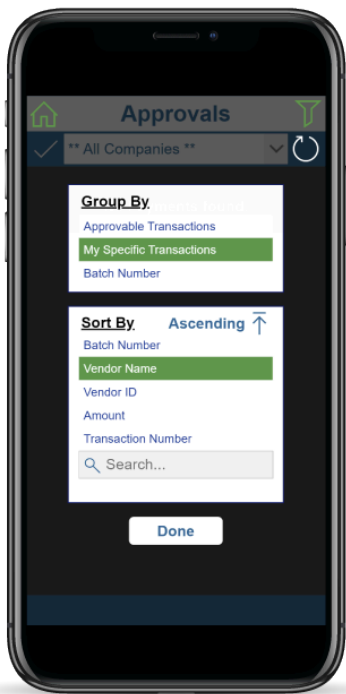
Approvals

** All Companies **

Group By

Approvable Transactions

My Specific Transactions

Batch Number

Sort By

Ascending

Batch Number

Vendor Name

Vendor ID

Amount

Transaction Number

Search...

Done